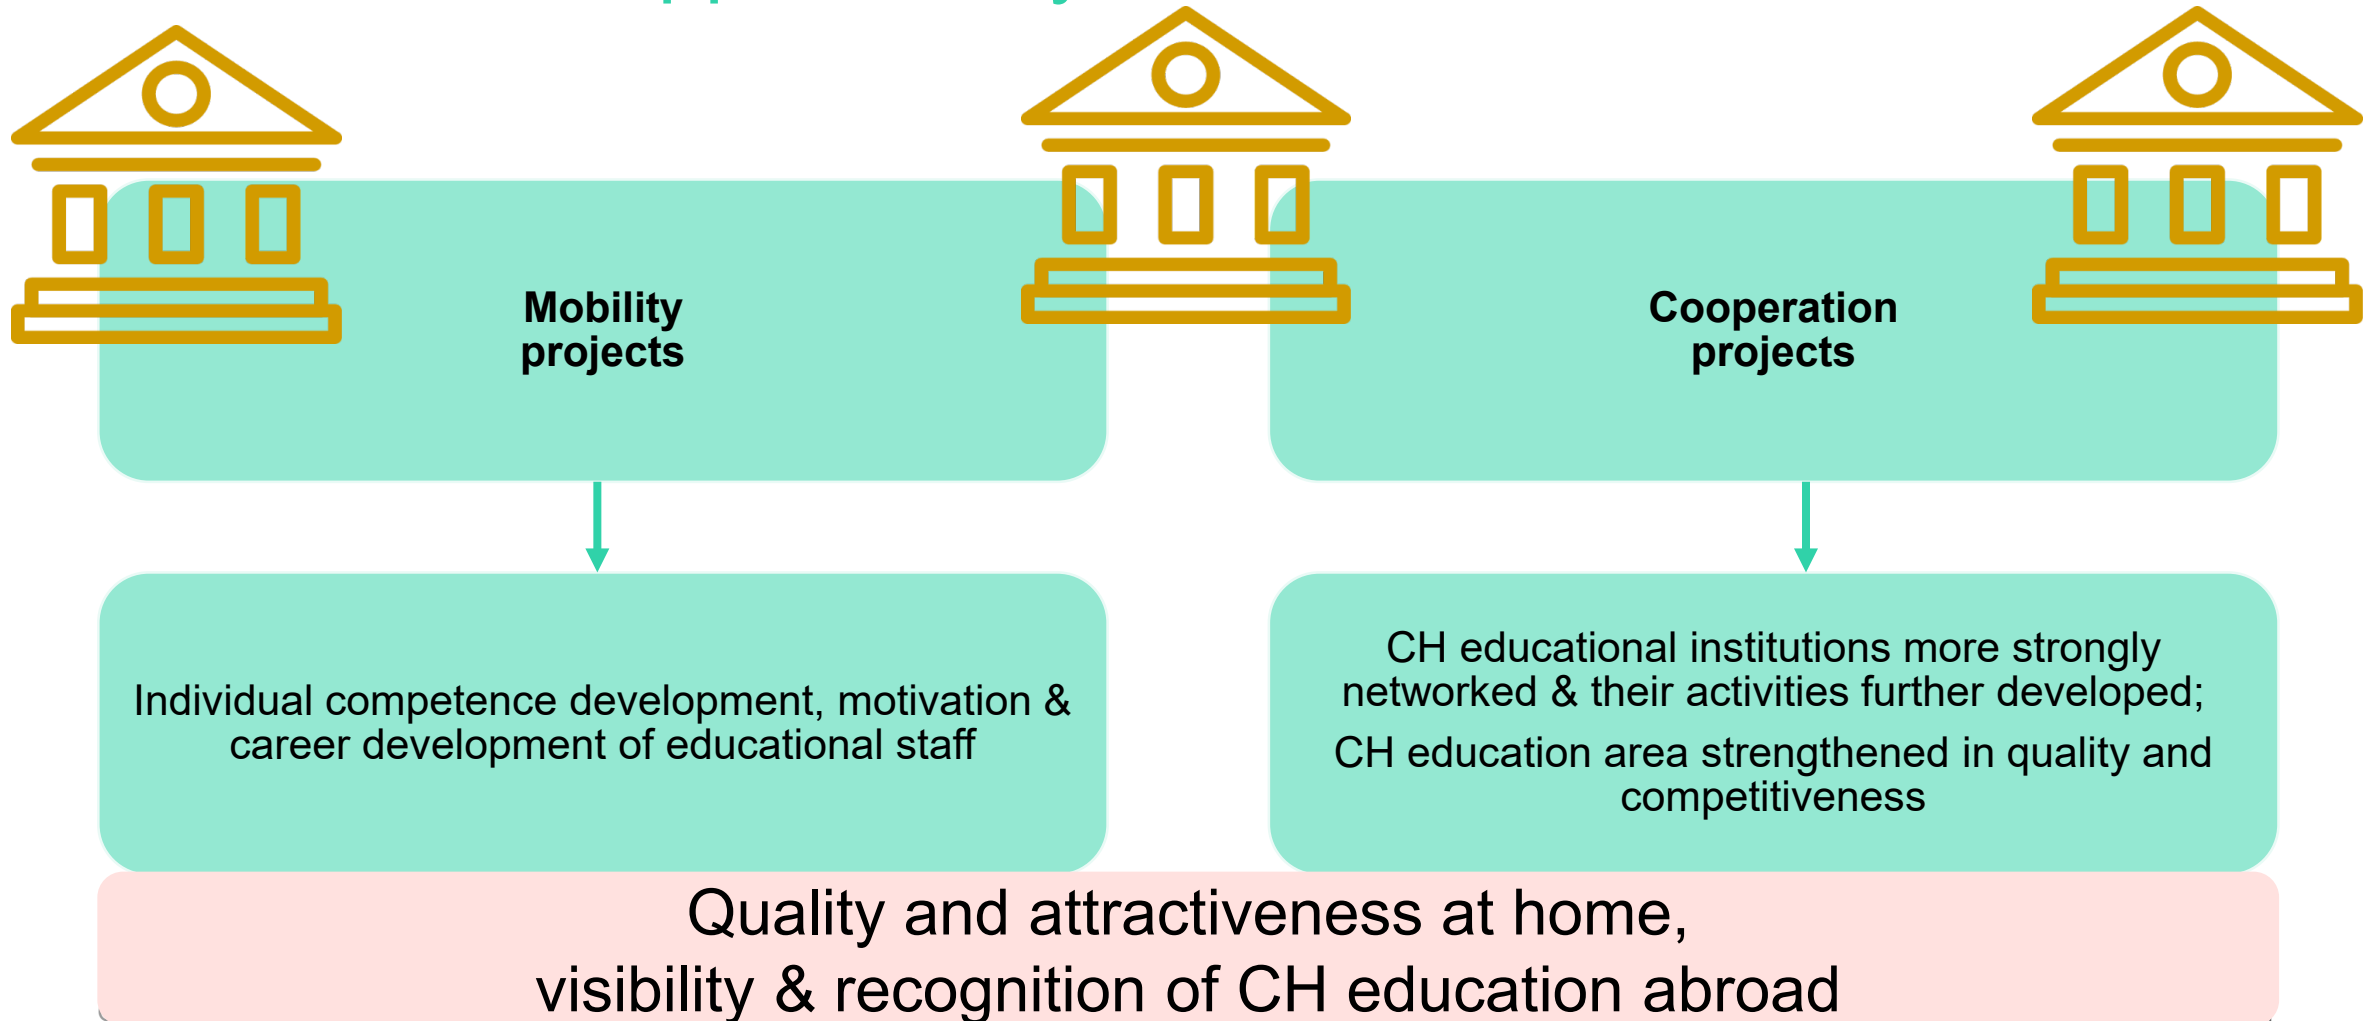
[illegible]

Mobility projects

Cooperation projects

Individual competence development, motivation & career development of educational staff

CH educational institutions more strongly networked & their activities further developed;

CH education area strengthened in quality and competitiveness

Quality and attractiveness at home, visibility & recognition of CH education abroad